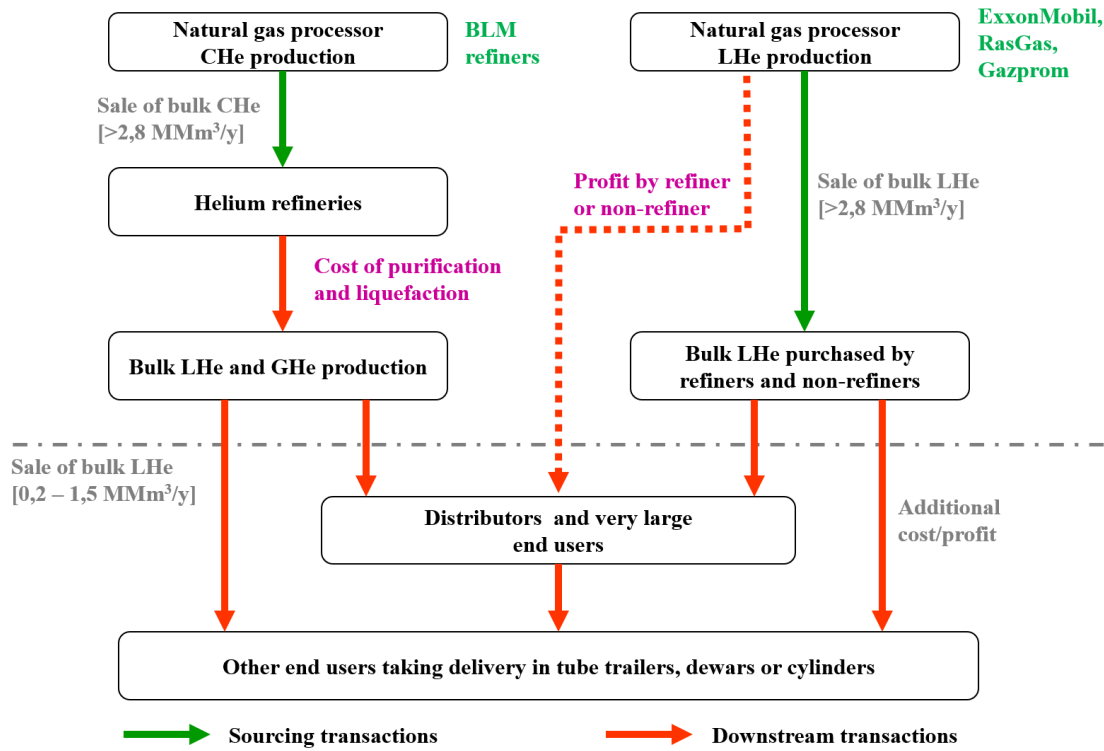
Natural gas processor CHe production

BLM refiners

Natural gas processor LHe production

ExxonMobil, RasGas, Gazprom

Sale of bulk CHe [>2,8 MMm$^3$/y]

Helium refineries

Profit by refiner or non-refiner

Sale of bulk LHe [>2,8 MMm$^3$/y]

Cost of purification and liquefaction

Bulk LHe and GHe production

Bulk LHe purchased by refiners and non-refiners

Sale of bulk LHe [0,2 – 1,5 MMm$^3$/y]

Distributors and very large end users

Additional cost/profit

Other end users taking delivery in tube trailers, dewars or cylinders

Sourcing transactions

Downstream transactions